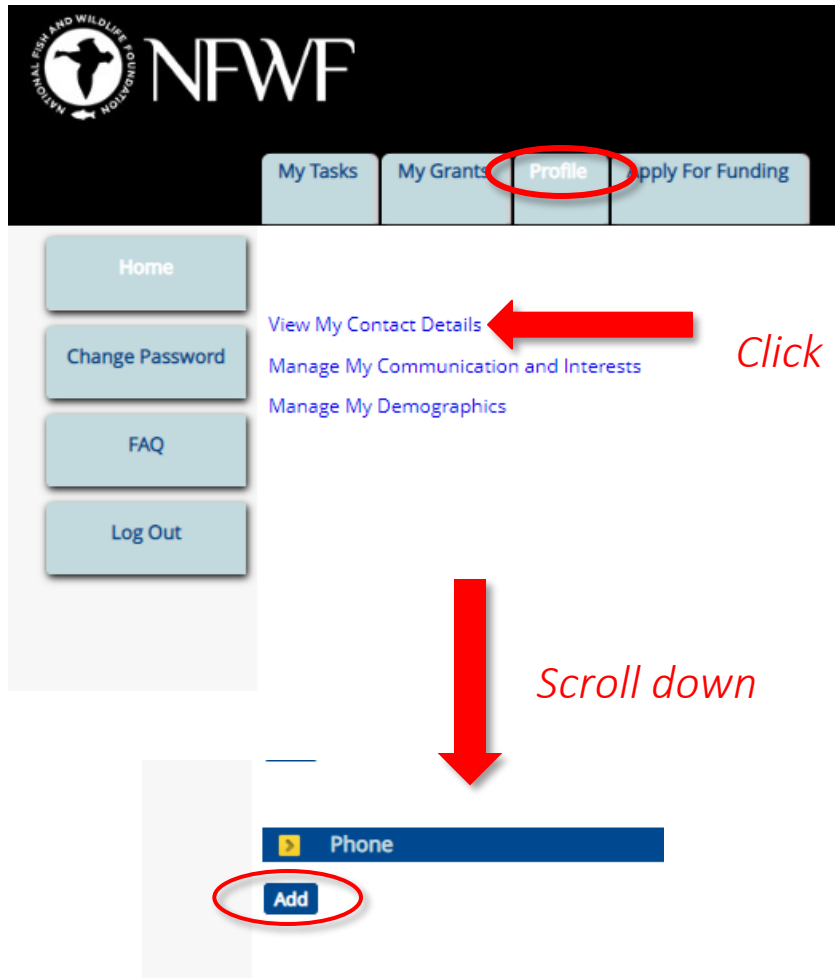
NATIONAL FISH AND WILDLIFE FOUNDATION
NFWF

My Tasks
My Grants
Profile
Apply For Funding

Home
Change Password
FAQ
Log Out

View My Contact Details
Manage My Communication and Interests
Manage My Demographics

Click

Scroll down

Phone
Add